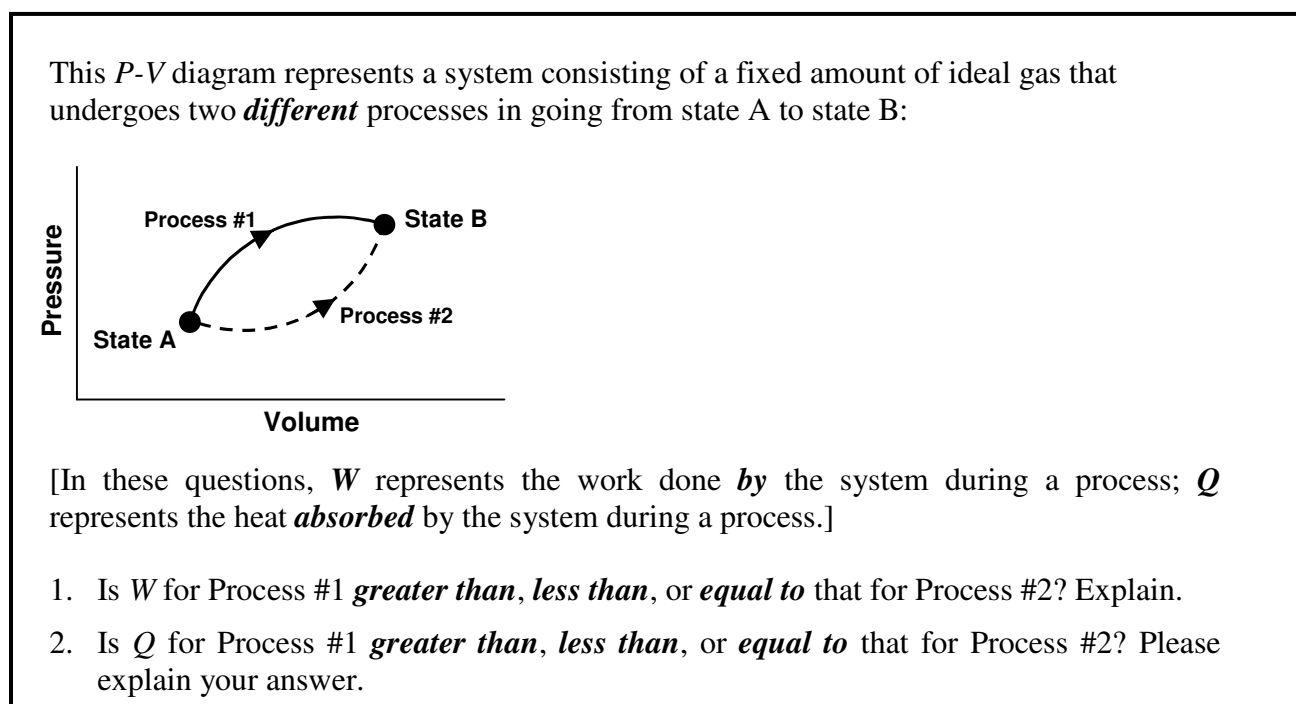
This *P-V* diagram represents a system consisting of a fixed amount of ideal gas that undergoes two ***different*** processes in going from state A to state B:

Process #1
State B
Pressure
Process #2
State A
Volume

[In these questions, ***W*** represents the work done ***by*** the system during a process; ***Q*** represents the heat ***absorbed*** by the system during a process.]

1. Is *W* for Process #1 ***greater than***, ***less than***, or ***equal to*** that for Process #2? Explain.

2. Is *Q* for Process #1 ***greater than***, ***less than***, or ***equal to*** that for Process #2? Please explain your answer.